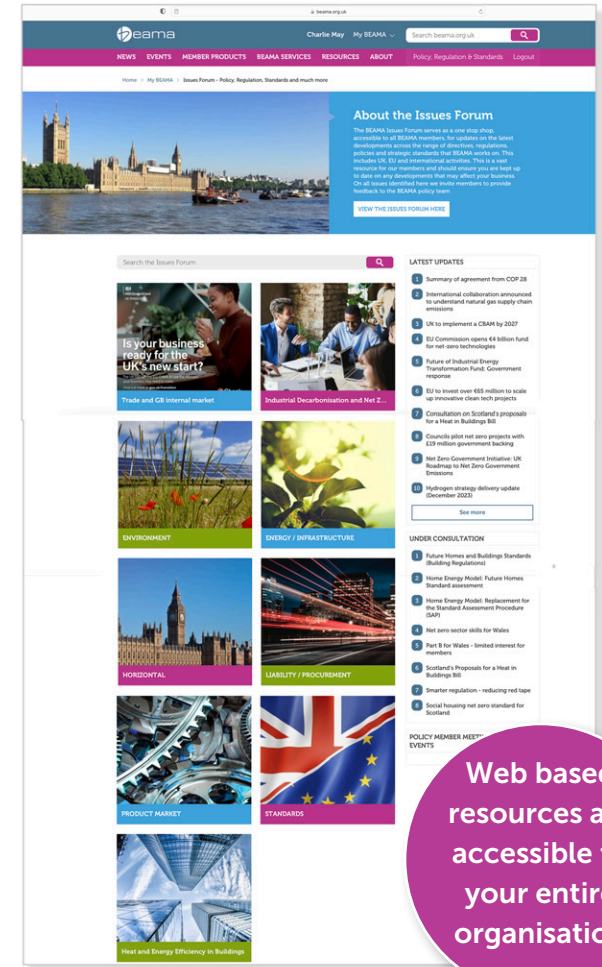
beama.org.uk

beama

Charlie May My BEAMA

Search beama.org.uk

NEWS EVENTS MEMBER PRODUCTS BEAMA SERVICES RESOURCES ABOUT Policy, Regulation & Standards Logout

Home > My BEAMA > Issues Forum - Policy, Regulation, Standards and much more

About the Issues Forum

The BEAMA Issues Forum serves as a one stop shop, accessible to all BEAMA members, for updates on the latest developments across the range of directives, regulations, policies and strategic standards that BEAMA works on. This includes UK, EU and international activities. This is a vast resource for our members and should ensure you are kept up to date on any developments that may affect your business. On all issues identified here we invite members to provide feedback to the BEAMA policy team.

VIEW THE ISSUES FORUM HERE

Search the Issues Forum

Is your business ready for the UK's new start?

Trade and GB internal market

Industrial Decarbonisation and Net Z...

ENVIRONMENT

ENERGY / INFRASTRUCTURE

HORIZONTAL

LIABILITY / PROCUREMENT

PRODUCT MARKET

STANDARDS

Heat and Energy Efficiency in Buildings

LATEST UPDATES

1 Summary of agreement from COP 28
2 International collaboration announced to understand natural gas supply chain emissions
3 UK to implement a CBAM by 2027
4 EU Commission opens €4 billion fund for net-zero technologies
5 Future of Industrial Energy Transformation Fund: Government response
6 EU to invest over €65 million to scale up innovative clean tech projects
7 Consultation on Scotland's proposals for a Heat in Buildings Bill
8 Councils pilot net zero projects with £19 million government backing
9 Net Zero Government Initiative: UK Roadmap to Net Zero Government Emissions
10 Hydrogen strategy delivery update (December 2023)

See more

UNDER CONSULTATION

1 Future Homes and Buildings Standards (Building Regulations)
2 Home Energy Model: Future Homes Standard assessment
3 Home Energy Model: Replacement for the Standard Assessment Procedure (SAP)
4 Net zero sector skills for Wales
5 Part B for Wales - limited interest for members
6 Scotland's Proposals for a Heat in Buildings Bill
7 Smarter regulation - reducing red tape
8 Social housing net zero standard for Scotland

POLICY MEMBER MEET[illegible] EVENTS

Web based resources a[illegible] accessible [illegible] your entir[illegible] organisatio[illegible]